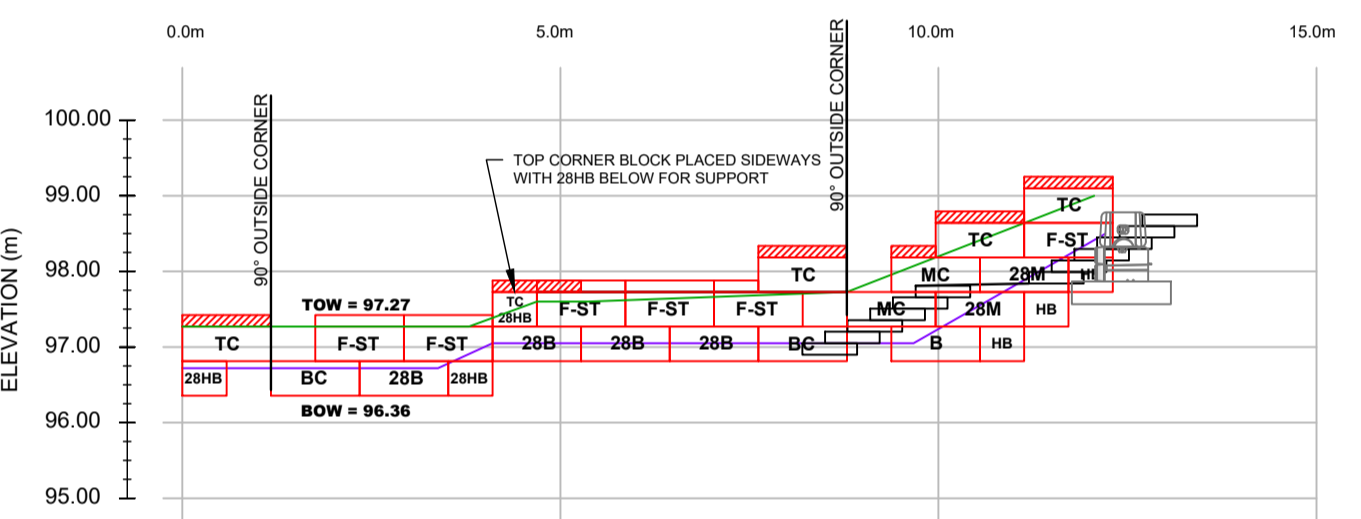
0.0m
5.0m
10.0m
15.0m

ELEVATION (m)
100.00
99.00
98.00
97.00
96.00
95.00

90° OUTSIDE CORNER
90° OUTSIDE CORNER

TOP CORNER BLOCK PLACED SIDEWAYS WITH 28HB BELOW FOR SUPPORT

TOW = 97.27
BOW = 96.36

TC
28HB
BC
28B
28HB
F-ST
F-ST
TC
28HB
F-ST
F-ST
F-ST
28B
28B
28B
BC
TC
MC
MC
28M
HB
B
HB
TC
F-ST
28M
HI
TC